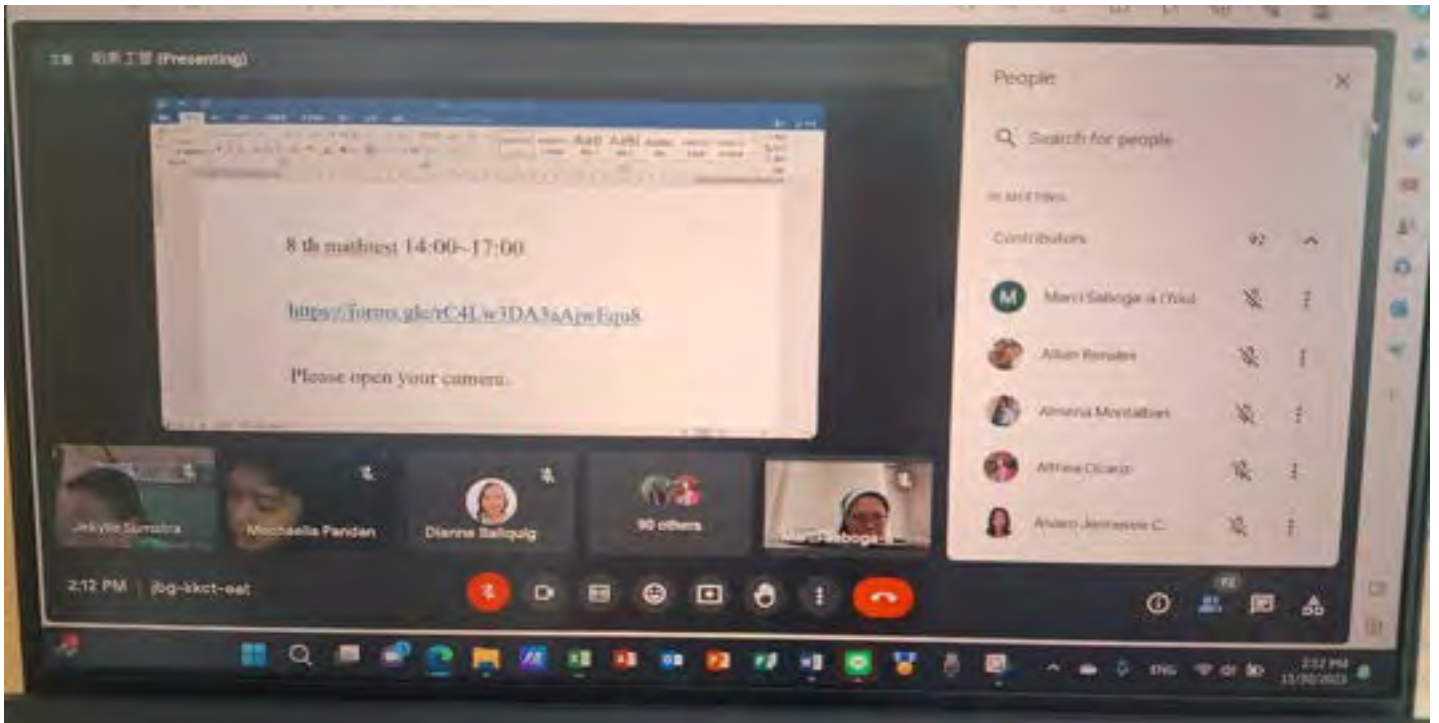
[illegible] (Presenting)

8 th mathtest 14:00~17:00

https://forms.gle/rC4Lw3DA3sAjwEqu8

Please open your camera.

Jekylle Sumstra

Michaella Panden

Dianne Balliquig

90 others

Marci Saboga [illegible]

2:12 PM | jbg-kkct-eet

People

Search for people

IN MEETING

Contributors 92

M Marci Saboga-a (You)

Allan Renales

Almena Montalban

Althea Ocampo

Alvaro Jemaesse C.

92

ENG

2:12 PM
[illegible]